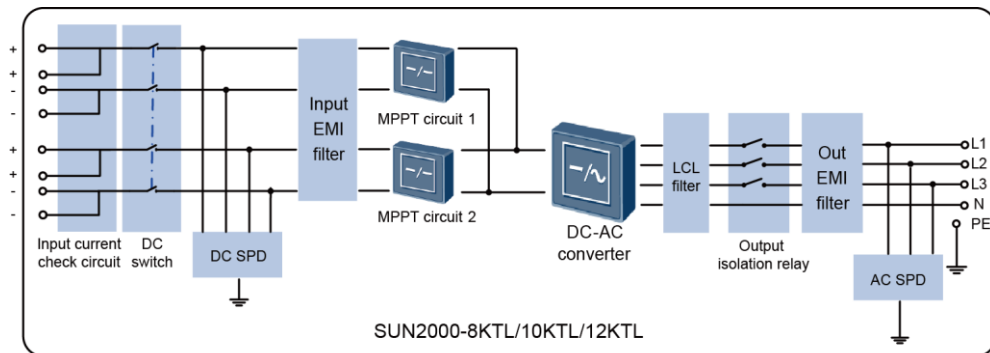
+
+
-
-
+
+
-
-

Input current check circuit

DC switch

DC SPD

Input EMI filter

MPPT circuit 1

MPPT circuit 2

DC-AC converter

LCL filter

Output isolation relay

Out EMI filter

AC SPD

L1
L2
L3
N
PE

SUN2000-8KTL/10KTL/12KTL